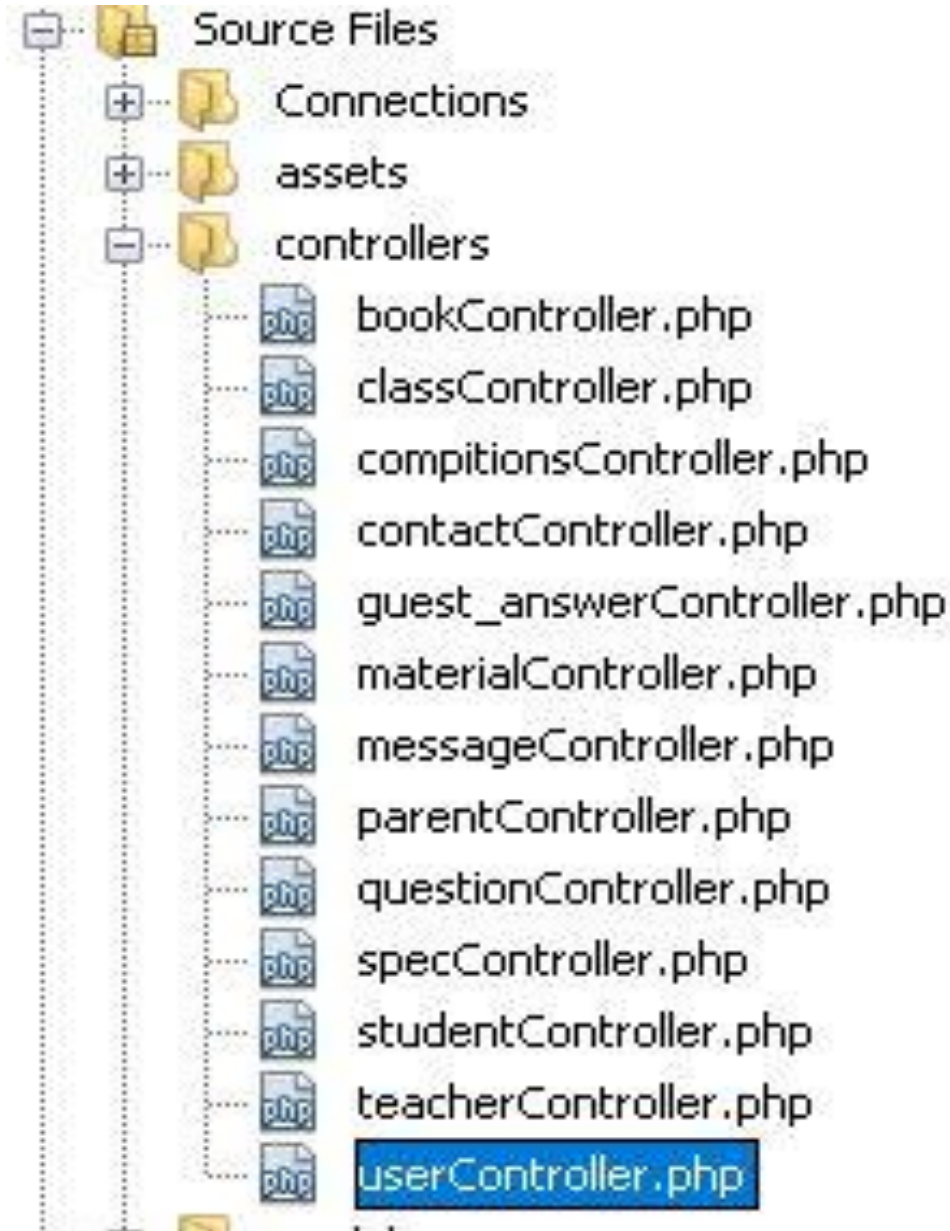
Source Files
Connections
assets
controllers
bookController.php
classController.php
compitionsController.php
contactController.php
guest_answerController.php
materialController.php
messageController.php
parentController.php
questionController.php
specController.php
studentController.php
teacherController.php
userController.php